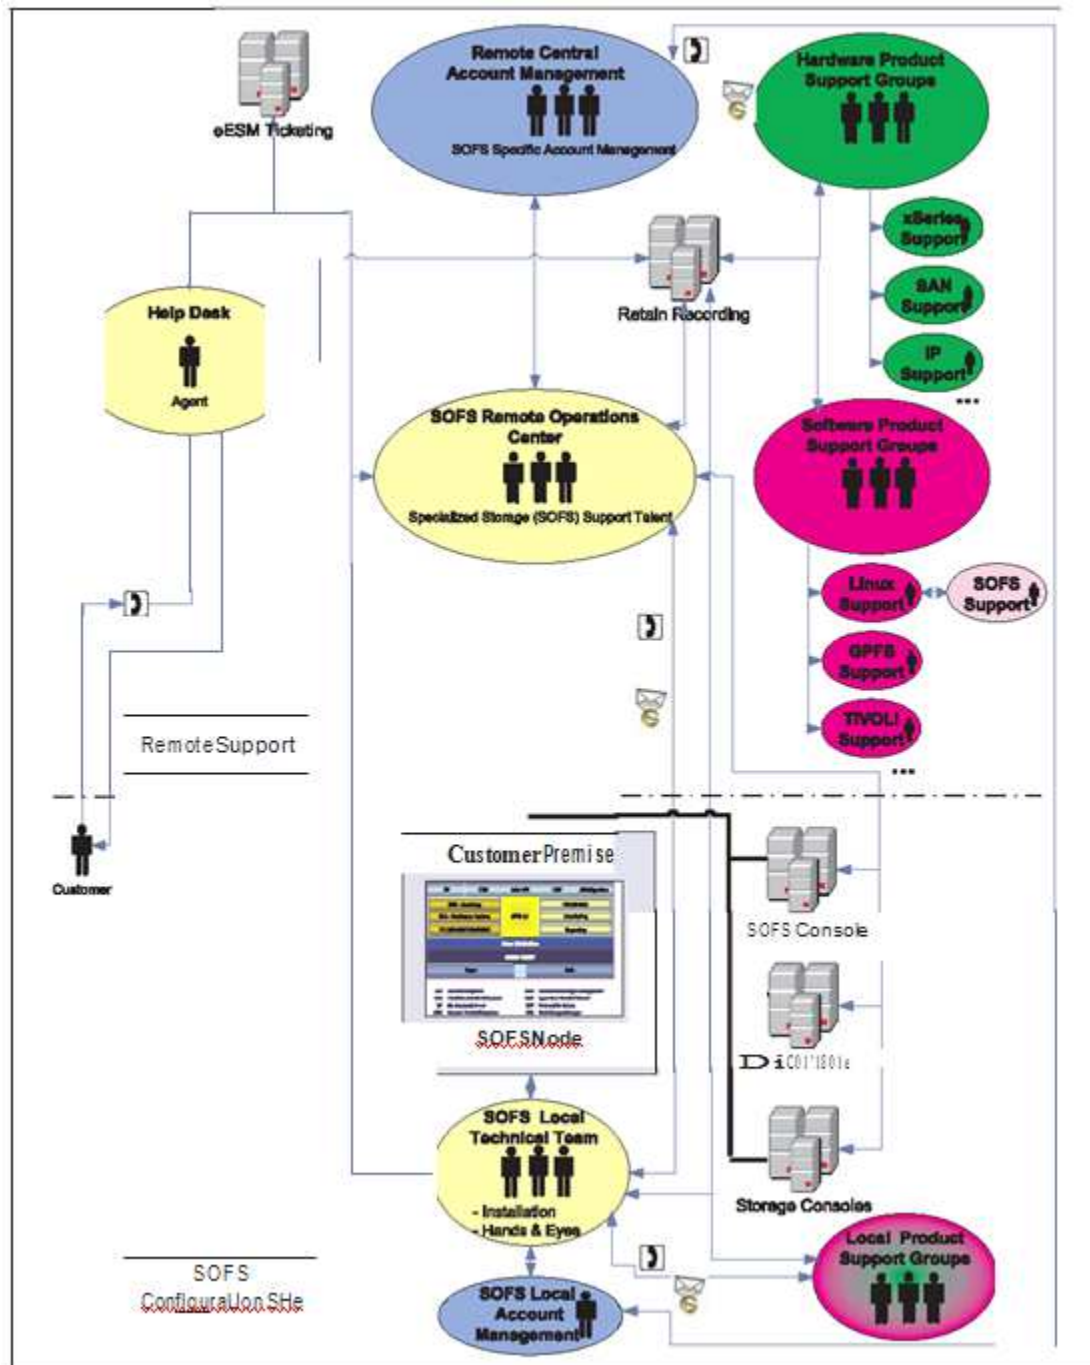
eESM Ticketing

Remote Central Account Management

SOFS Specific Account Management

Hardware Product Support Groups

xSeries Support

SAN Support

IP Support

...

Retain Recording

Help Desk

Agent

SOFS Remote Operations Center

Specialized Storage (SOFS) Support Talent

Software Product Support Groups

Linux Support

SOFS Support

GPFS Support

TIVOLI Support

...

Remote Support

Customer

Customer Premise

SOFS Node

SOFS Console

Di C01'1801e

SOFS Local Technical Team

- Installation
- Hands & Eyes

Storage Consoles

Local Product Support Groups

SOFS Configuration SHe

SOFS Local Account Management